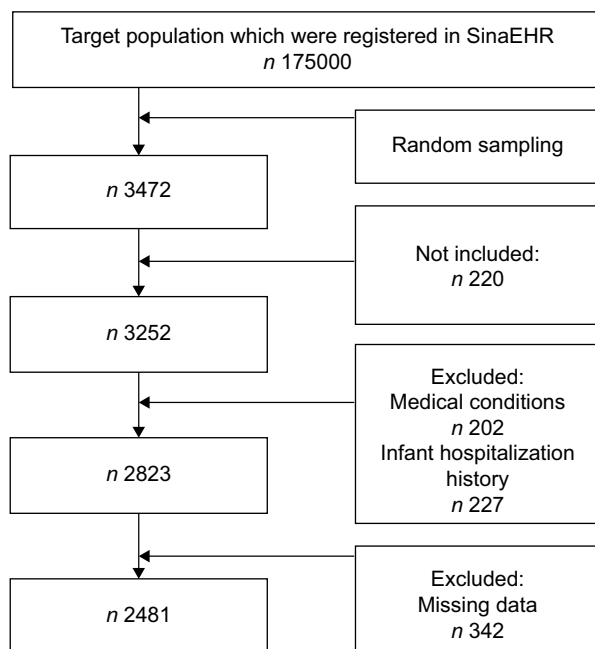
Target population which were registered in SinaEHR
$n$ 175000

Random sampling

$n$ 3472

Not included:
$n$ 220

$n$ 3252

Excluded:
Medical conditions
$n$ 202
Infant hospitalization history
$n$ 227

$n$ 2823

Excluded:
Missing data
$n$ 342

$n$ 2481